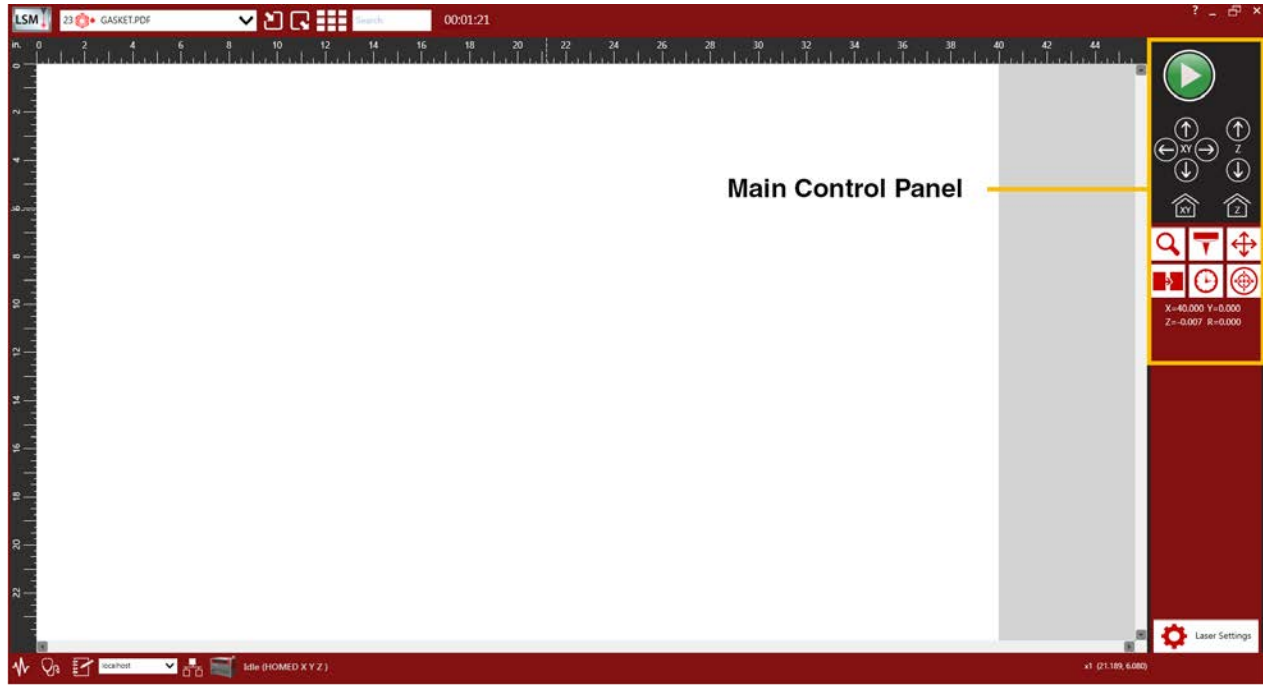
LSM 23 GASKET.PDF Search 00:01:21

? _ ✕

in. 0 2 4 6 8 10 12 14 16 18 20 22 24 26 28 30 32 34 36 38 40 42 44

0 2 4 6 8 10 12 14 16 18 20 22

Main Control Panel

XY Z

XY Z

X=40.000 Y=0.000
Z=-0.007 R=0.000

Laser Settings

localhost Idle (HOMED X Y Z)

x1 (21.189, 6.080)